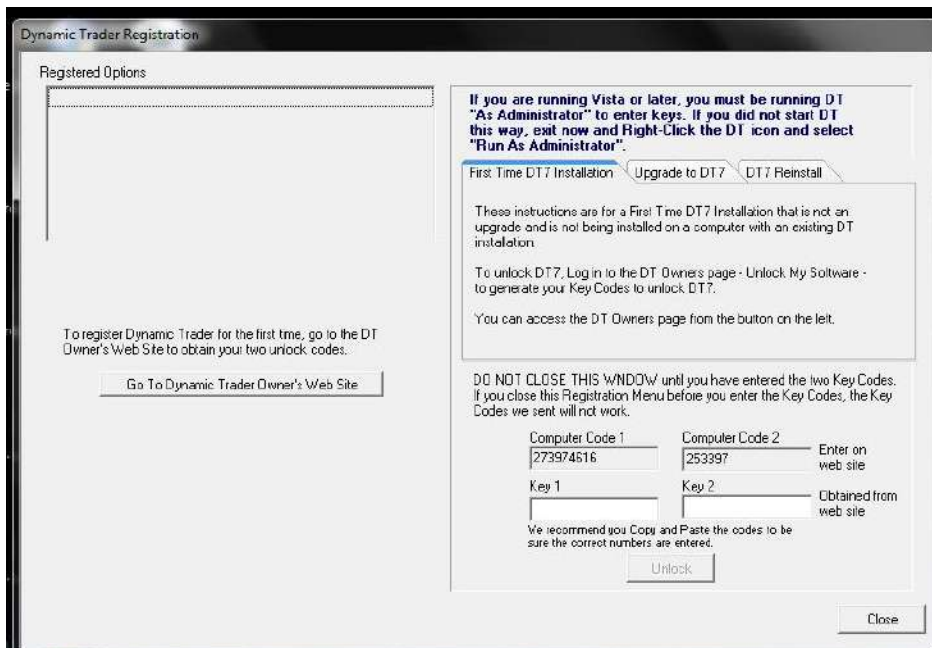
Dynamic Trader Registration

Registered Options

If you are running Vista or later, you must be running DT "As Administrator" to enter keys. If you did not start DT this way, exit now and Right-Click the DT icon and select "Run As Administrator".

First Time DT7 Installation | Upgrade to DT7 | DT7 Reinstall

These instructions are for a First Time DT7 Installation that is not an upgrade and is not being installed on a computer with an existing DT installation.

To unlock DT7, Log in to the DT Owners page - Unlock My Software - to generate your Key Codes to unlock DT7.

You can access the DT Owners page from the button on the left.

To register Dynamic Trader for the first time, go to the DT Owner's Web Site to obtain your two unlock codes.

Go To Dynamic Trader Owner's Web Site

DO NOT CLOSE THIS WNDOW until you have entered the two Key Codes. If you close this Registration Menu before you enter the Key Codes, the Key Codes we sent will not work.

Computer Code 1
273974616
Computer Code 2
253397
Enter on web site

Key 1
Key 2
Obtained from web site

We recommend you Copy and Paste the codes to be sure the correct numbers are entered.

Unlock

Close